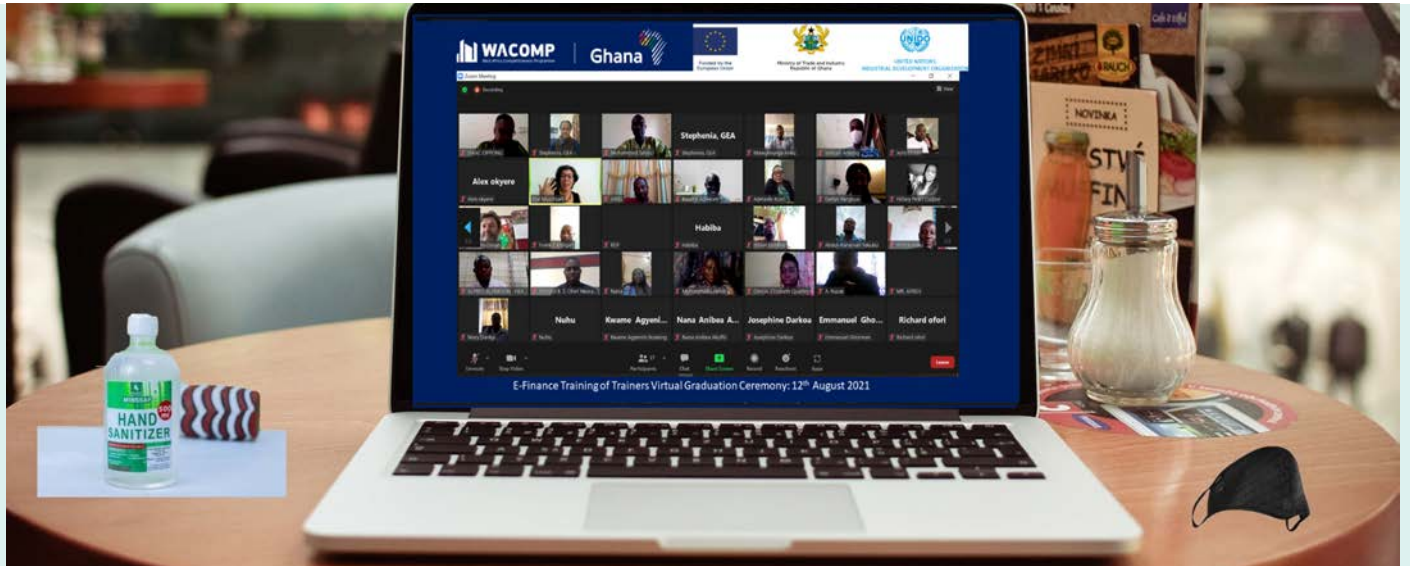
WACOMP

Ghana

Funded by the European Union

Ministry of Trade and Industry Republic of Ghana

UNIDO

UNITED NATIONS INDUSTRIAL DEVELOPMENT ORGANIZATION

Zoom Meeting

Recording

View

Stephenia, GEA

Alex okyere

Habiba

Nuhu

Kwame Agyeni...

Nana Anibea A...

Josephine Darkoa

Emmanuel Gho...

Richard ofori

Unmute

Stop Video

Participants

Chat

Share Screen

Record

Reactions

Apps

Leave

E-Finance Training of Trainers Virtual Graduation Ceremony: 12$^{th}$ August 2021

HAND SANITIZER

500 ml

NOVINKA